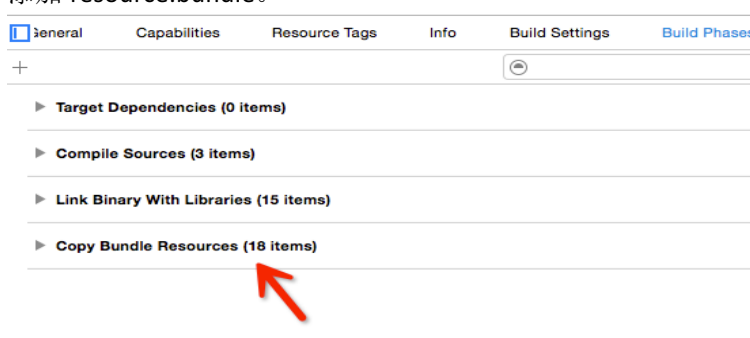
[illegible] resource.bundle。

General Capabilities Resource Tags Info Build Settings Build Phases

+

Target Dependencies (0 items)

Compile Sources (3 items)

Link Binary With Libraries (15 items)

Copy Bundle Resources (18 items)